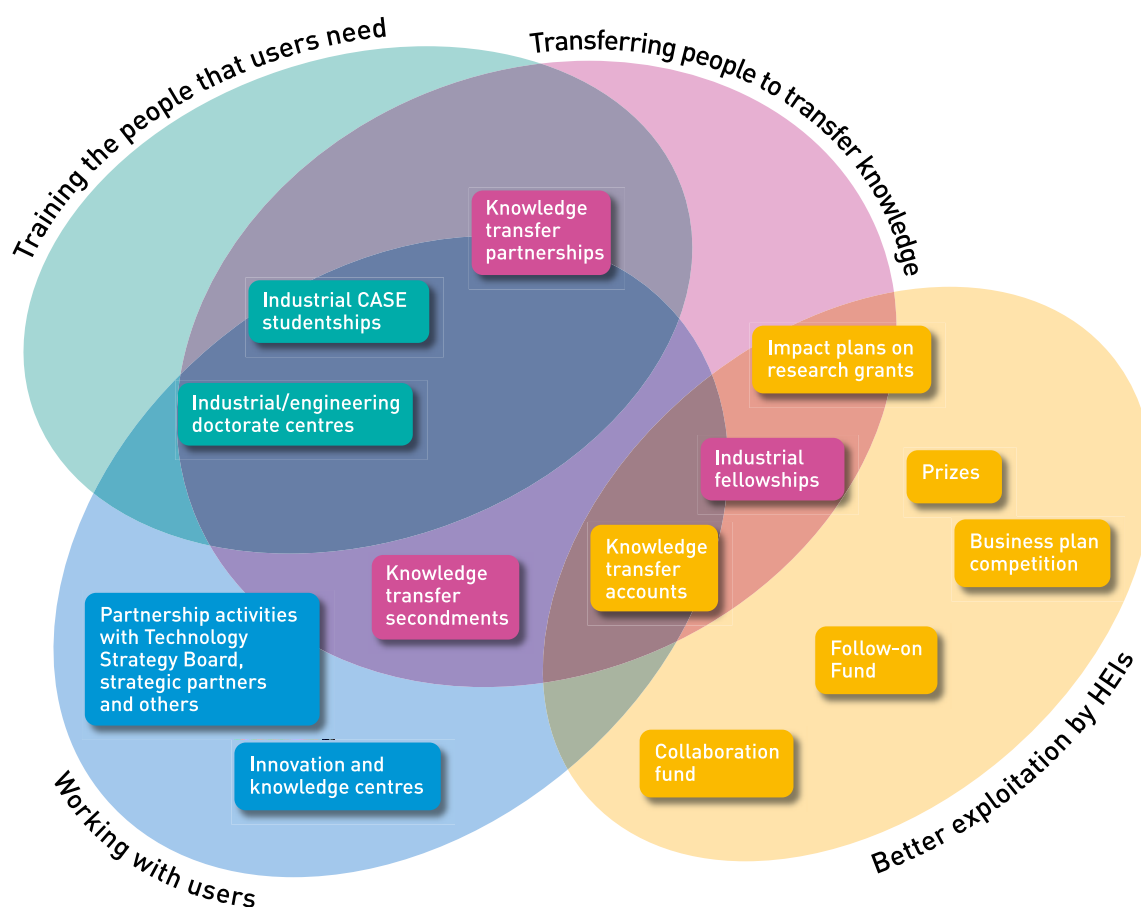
Training the people that users need

Transferring people to transfer knowledge

Knowledge transfer partnerships

Industrial CASE studentships

Industrial/engineering doctorate centres

Impact plans on research grants

Industrial fellowships

Prizes

Business plan competition

Knowledge transfer accounts

Knowledge transfer secondments

Partnership activities with Technology Strategy Board, strategic partners and others

Follow-on Fund

Innovation and knowledge centres

Collaboration fund

Working with users

Better exploitation by HEIs